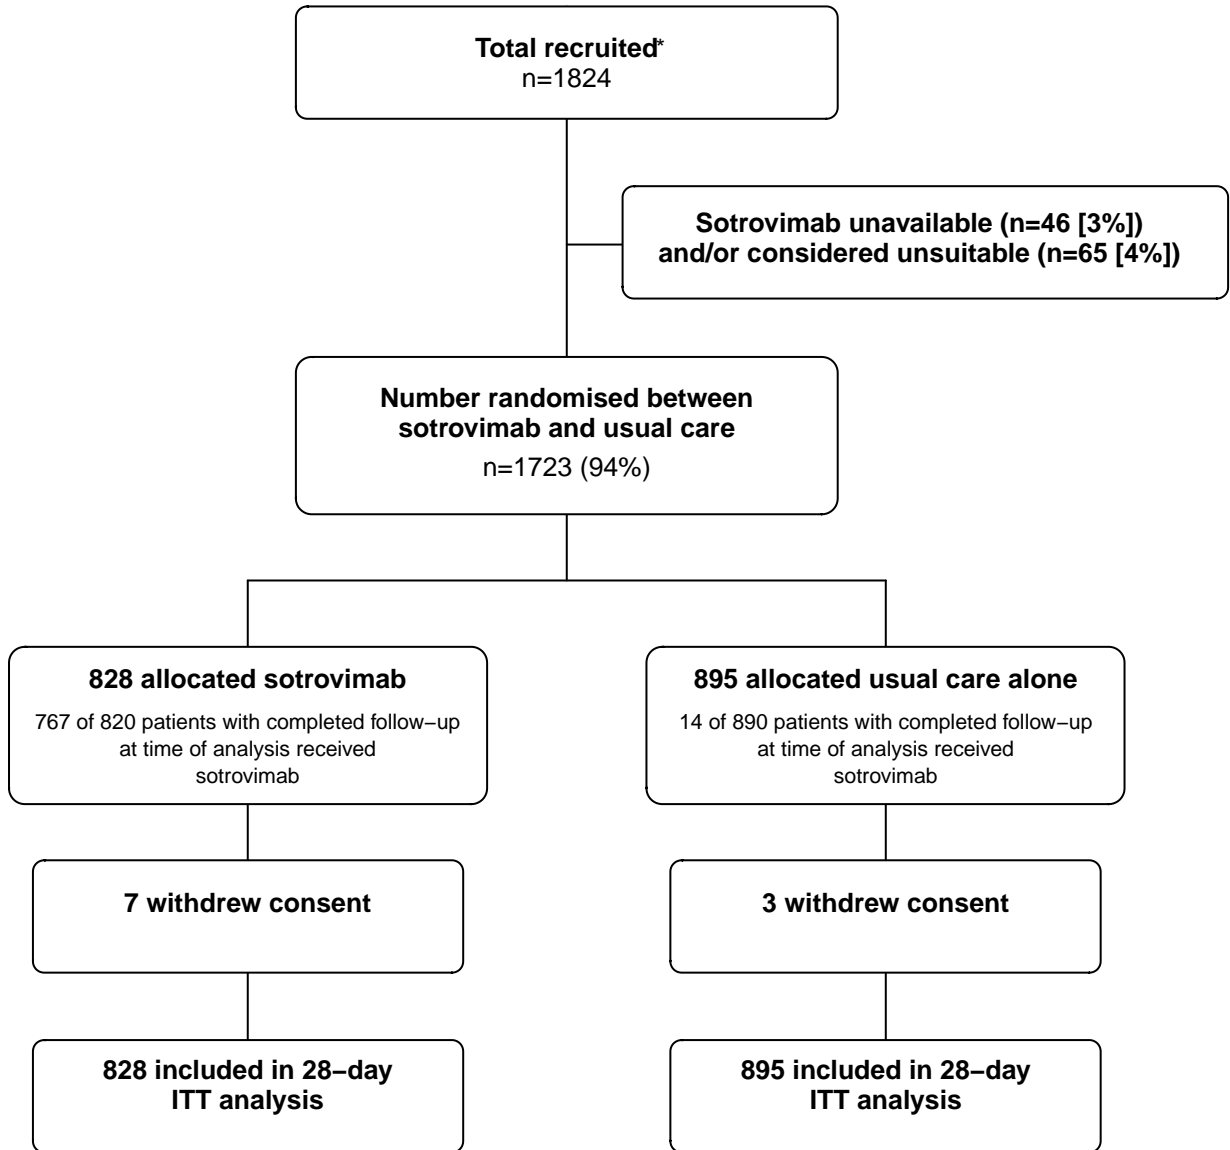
**Total recruited***
n=1824

**Sotrovimab unavailable (n=46 [3%]) and/or considered unsuitable (n=65 [4%])**

**Number randomised between sotrovimab and usual care**
n=1723 (94%)

**828 allocated sotrovimab**
767 of 820 patients with completed follow−up at time of analysis received sotrovimab

**895 allocated usual care alone**
14 of 890 patients with completed follow−up at time of analysis received sotrovimab

**7 withdrew consent**

**3 withdrew consent**

**828 included in 28−day ITT analysis**

**895 included in 28−day ITT analysis**